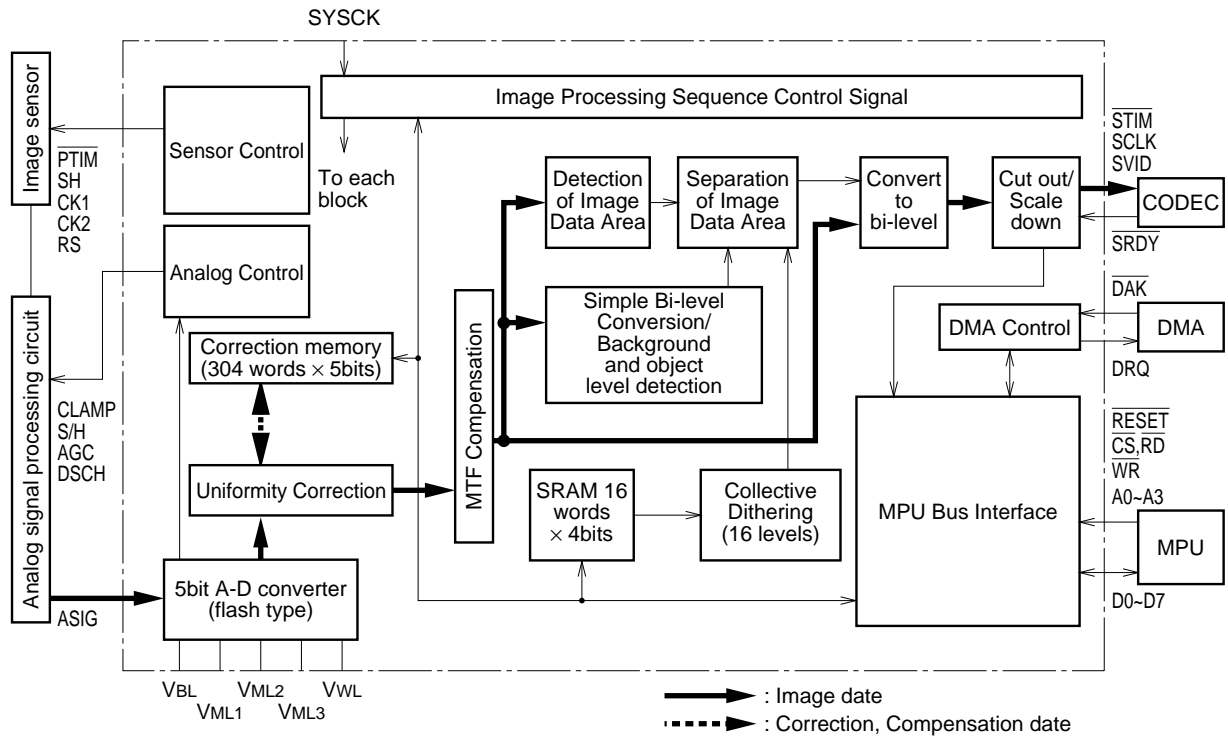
SYSCK

Image sensor

Analog signal processing circuit

Image Processing Sequence Control Signal

Sensor Control

To each block

$\overline{PTIM}$
SH
CK1
CK2
RS

Analog Control

Correction memory (304 words × 5bits)

Uniformity Correction

5bit A-D converter (flash type)

CLAMP
S/H
AGC
DSCH

ASIG

MTF Compensation

Detection of Image Data Area

Separation of Image Data Area

Convert to bi-level

Cut out/ Scale down

Simple Bi-level Conversion/ Background and object level detection

SRAM 16 words × 4bits

Collective Dithering (16 levels)

MPU Bus Interface

DMA Control

$\overline{STIM}$
SCLK
SVID

CODEC

$\overline{SRDY}$

$\overline{DAK}$

DMA

DRQ

$\overline{RESET}$
$\overline{CS}$,$\overline{RD}$
$\overline{WR}$
A0~A3

MPU

D0~D7

$V_{BL}$ $V_{ML1}$ $V_{ML2}$ $V_{ML3}$ $V_{WL}$

: Image date
: Correction, Compensation date